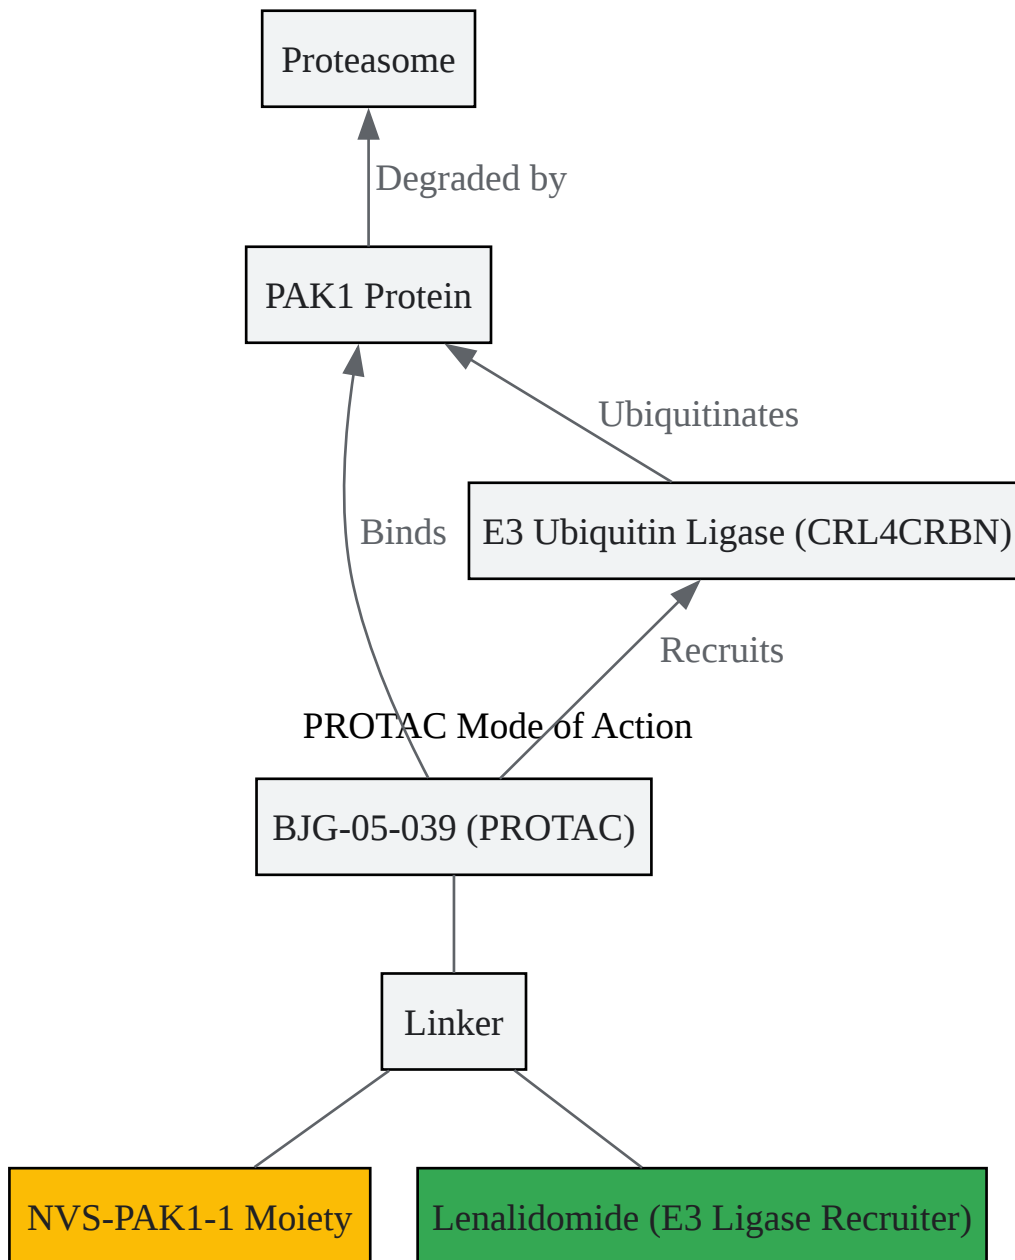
Proteasome

Degraded by

PAK1 Protein

Ubiquitinates

Binds

E3 Ubiquitin Ligase (CRL4CRBN)

Recruits

PROTAC Mode of Action

BJG-05-039 (PROTAC)

Linker

NVS-PAK1-1 Moiety

Lenalidomide (E3 Ligase Recruiter)